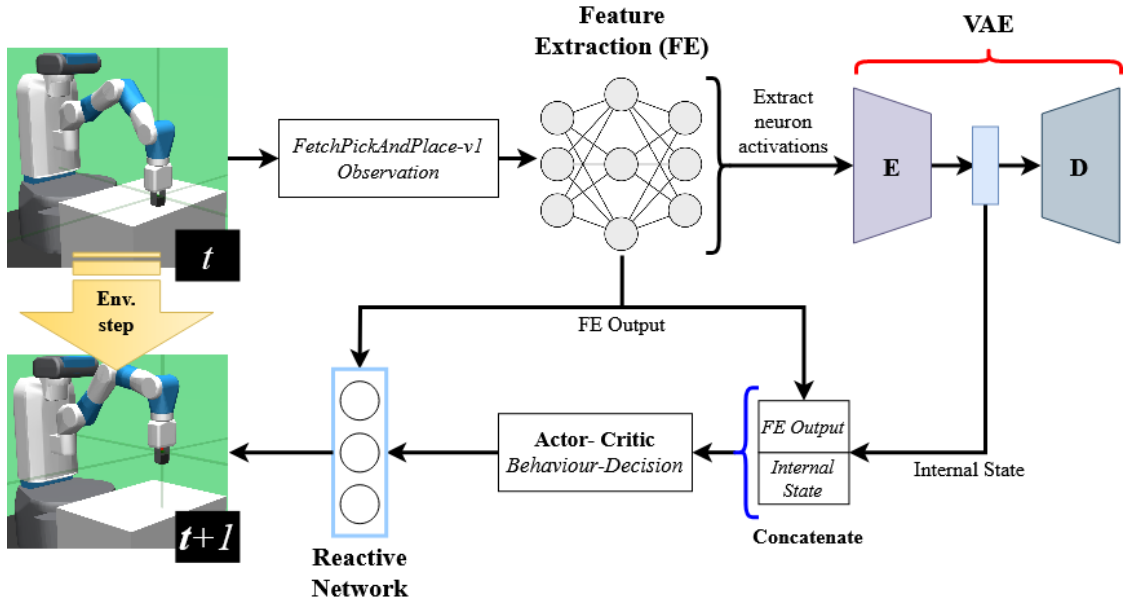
Feature Extraction (FE)

VAE

$t$

Env. step

FetchPickAndPlace-v1 Observation

Extract neuron activations

E

D

FE Output

FE Output

Internal State

Internal State

Actor- Critic Behaviour-Decision

Concatenate

Reactive Network

$t+1$